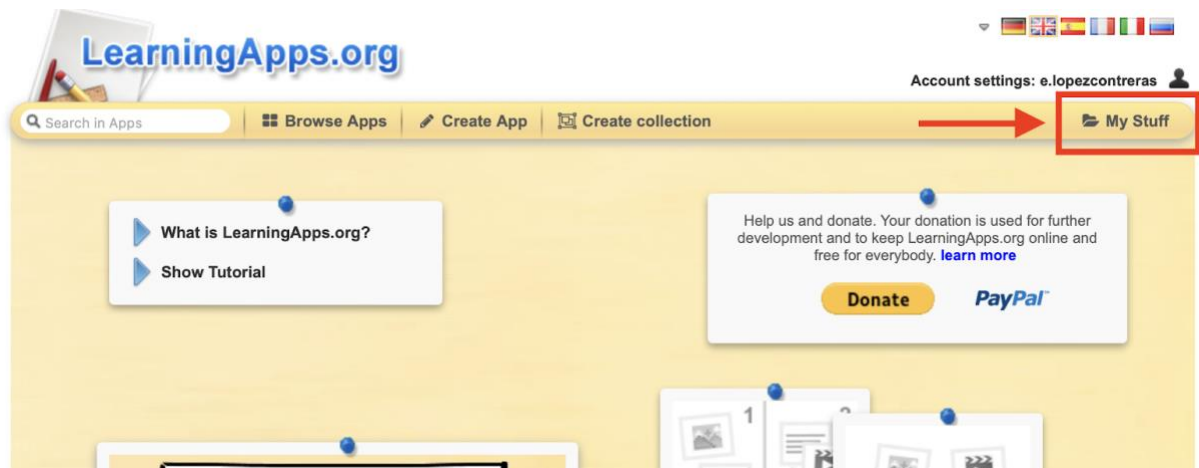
LearningApps.org

Account settings: e.lopezcontreras

Search in Apps | Browse Apps | Create App | Create collection | My Stuff

What is LearningApps.org?

Show Tutorial

Help us and donate. Your donation is used for further development and to keep LearningApps.org online and free for everybody. learn more

Donate

PayPal

1

2